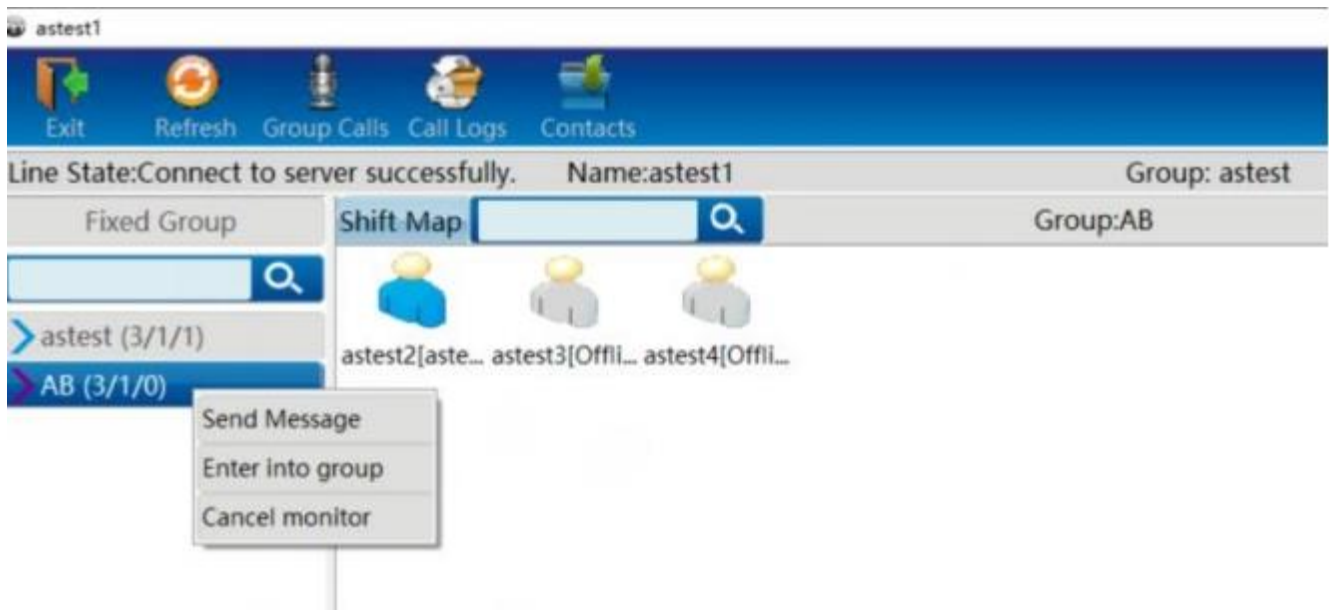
astest1

Exit Refresh Group Calls Call Logs Contacts

Line State:Connect to server successfully. Name:astest1 Group: astest

Fixed Group

Shift Map

Group:AB

astest (3/1/1)

AB (3/1/0)

astest2[aste... astest3[Offli... astest4[Offli...

Send Message

Enter into group

Cancel monitor